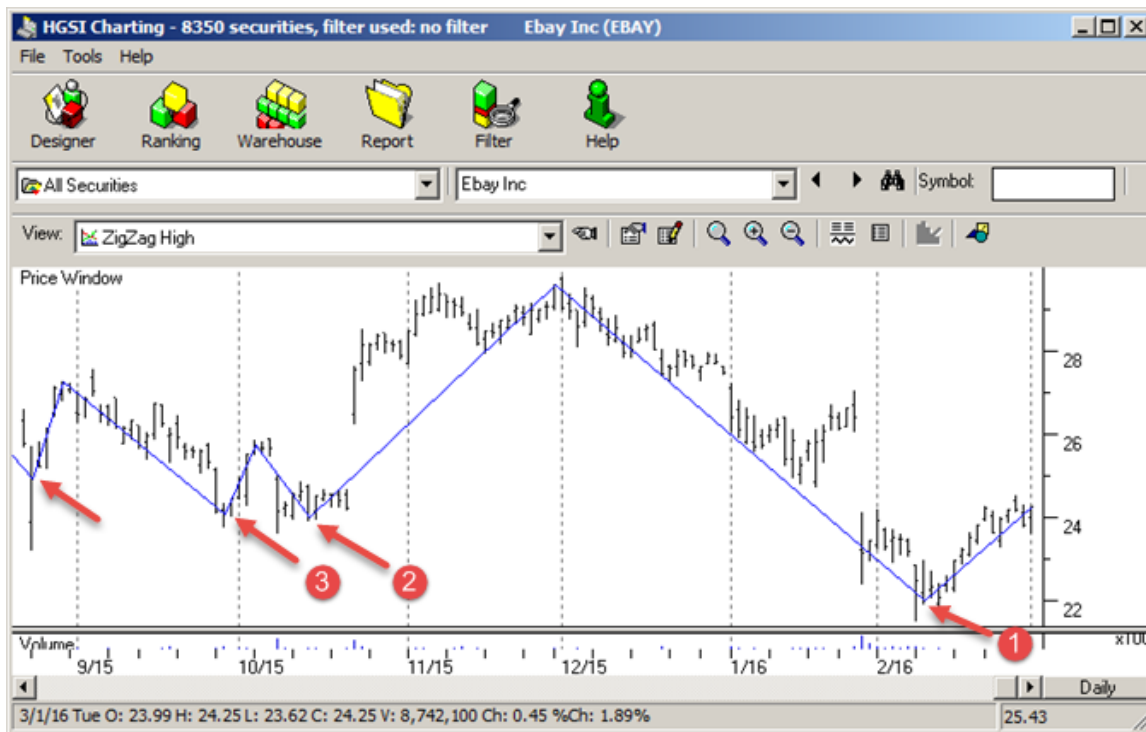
HGSI Charting - 8350 securities, filter used: no filter Ebay Inc (EBAY)

File Tools Help

Designer Ranking Warehouse Report Filter Help

All Securities

Ebay Inc

Symbol:

View: ZigZag High

Price Window

28

26

24

22

3

2

1

Volume

x100

9/15 10/15 11/15 12/15 1/16 2/16

Daily

3/1/16 Tue O: 23.99 H: 24.25 L: 23.62 C: 24.25 V: 8,742,100 Ch: 0.45 %Ch: 1.89%

25.43